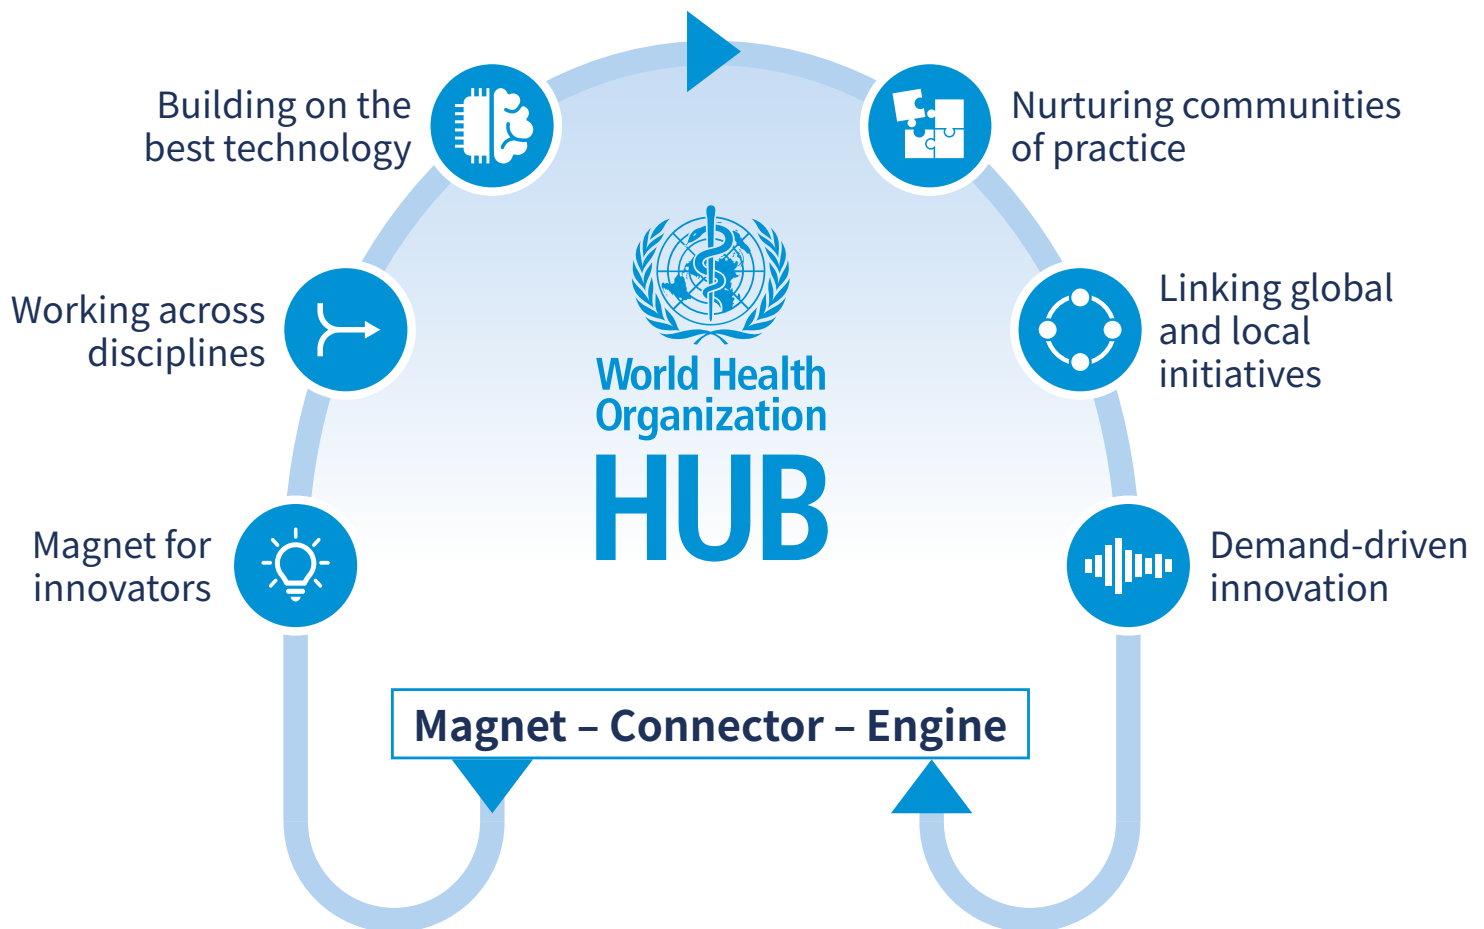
Building on the best technology

Nurturing communities of practice

Working across disciplines

Linking global and local initiatives

World Health Organization
HUB

Magnet for innovators

Demand-driven innovation

Magnet – Connector – Engine